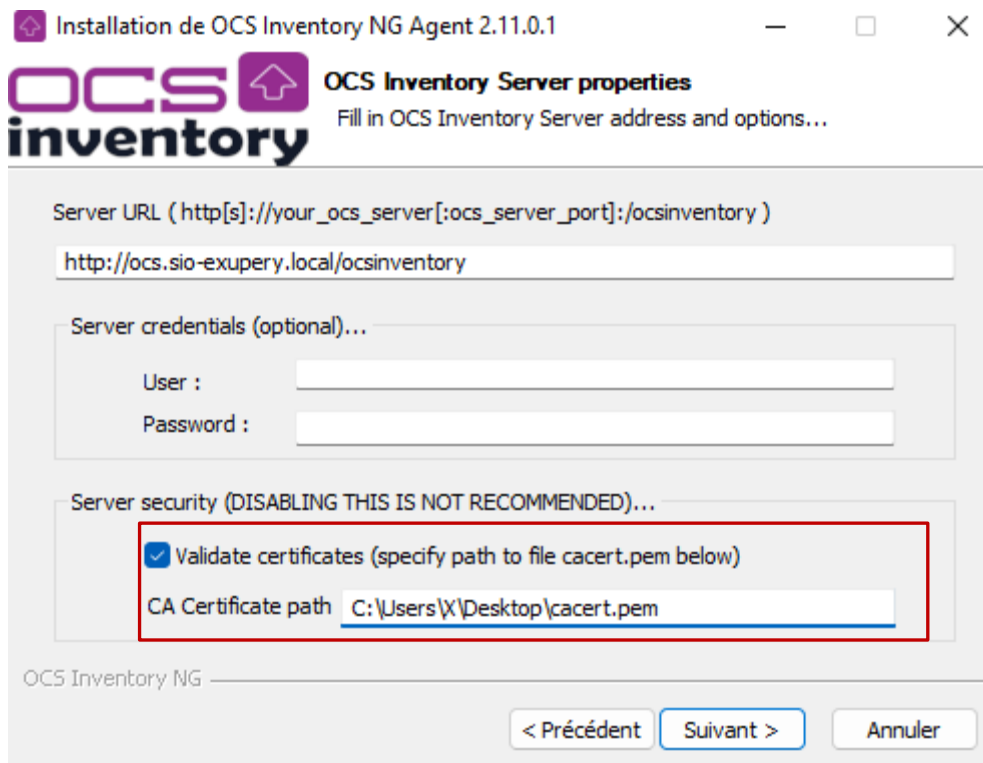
Installation de OCS Inventory NG Agent 2.11.0.1

OCS inventory

OCS Inventory Server properties

Fill in OCS Inventory Server address and options...

Server URL ( http[s]://your_ocs_server[:ocs_server_port]:/ocsinventory )

http://ocs.sio-exupery.local/ocsinventory

Server credentials (optional)...

User :

Password :

Server security (DISABLING THIS IS NOT RECOMMENDED)...

Validate certificates (specify path to file cacert.pem below)

CA Certificate path C:\Users\X\Desktop\cacert.pem

OCS Inventory NG

< Précédent Suivant > Annuler